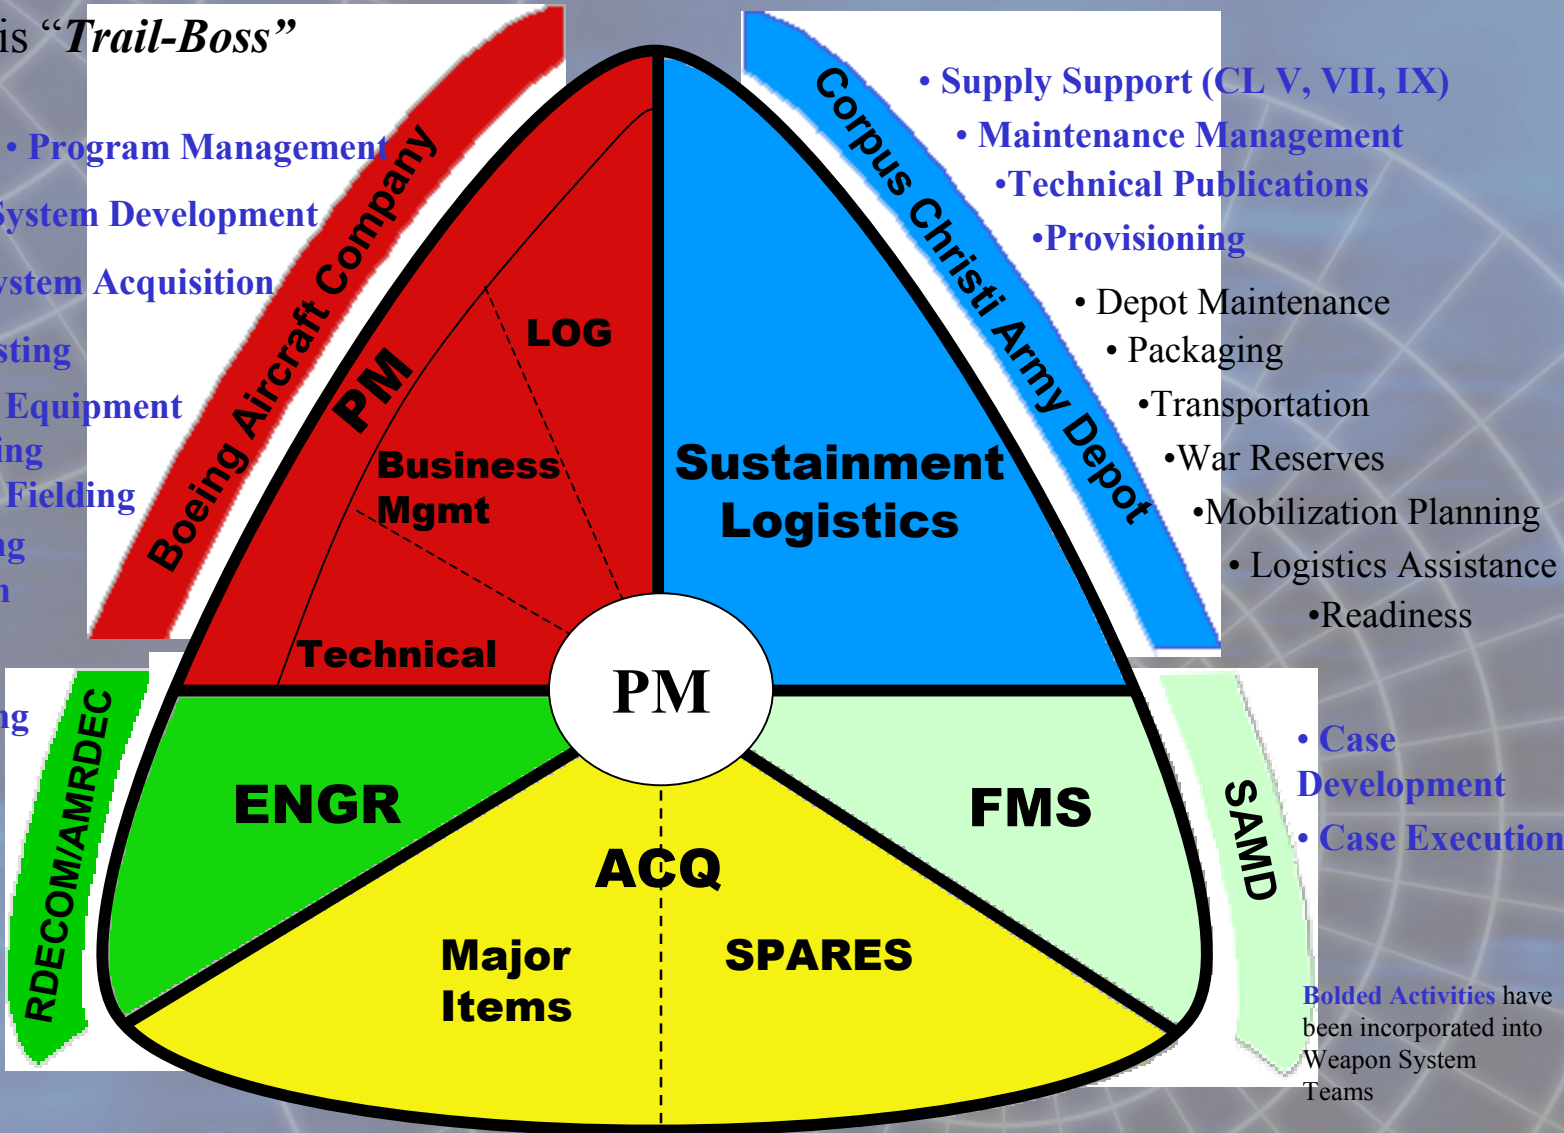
is “Trail-Boss”

• Program Management
ystem Development
ystem Acquisition
sting
Equipment
ing
Fielding
ng
n

Boeing Aircraft Company

PM
LOG
Business Mgmt
Technical

Corpus Christi Army Depot

• Supply Support (CL V, VII, IX)
• Maintenance Management
•Technical Publications
•Provisioning
• Depot Maintenance
• Packaging
•Transportation
•War Reserves
•Mobilization Planning
• Logistics Assistance
•Readiness

Sustainment Logistics

PM

ng

RDECOM/AMRDEC

ENGR

ACQ
Major Items
SPARES

FMS

SAMD

• Case Development
• Case Execution

Bolded Activities have been incorporated into Weapon System Teams